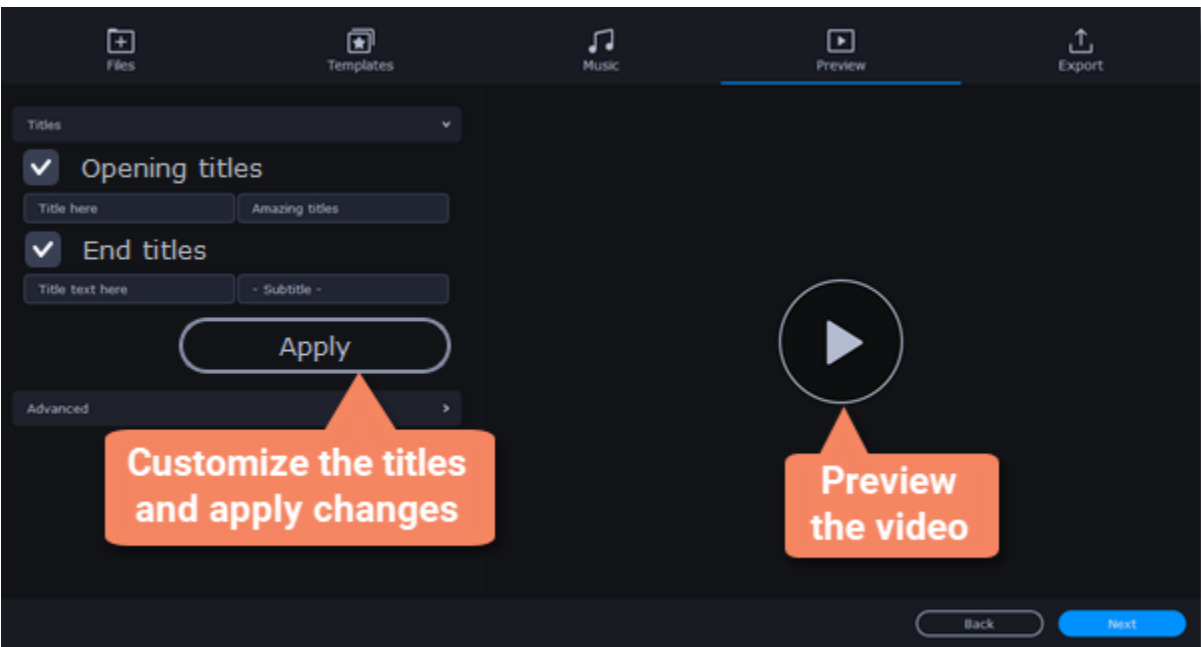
Files
Templates
Music
Preview
Export

Titles

Opening titles

Title here
Amazing titles

End titles

Title text here
- Subtitle -

Apply

Advanced

Customize the titles and apply changes

Preview the video

Back
Next